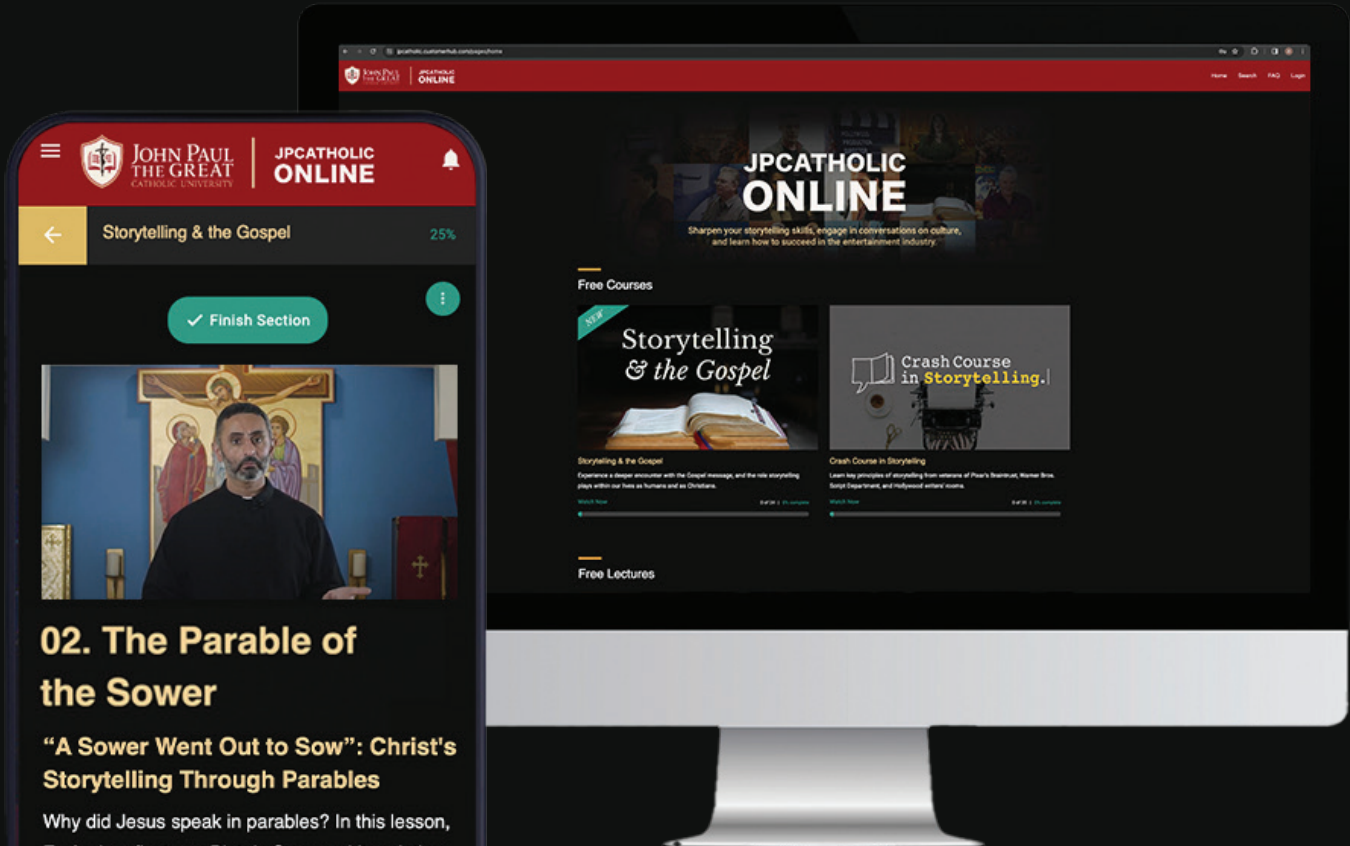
JOHN PAUL THE GREAT CATHOLIC UNIVERSITY

JPCATHOLIC ONLINE

Storytelling & the Gospel

25%

Finish Section

02. The Parable of the Sower

"A Sower Went Out to Sow": Christ's Storytelling Through Parables

Why did Jesus speak in parables? In this lesson,

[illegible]

JOHN PAUL THE GREAT

JPCATHOLIC ONLINE

Home Search FAQ Login

JPCATHOLIC ONLINE

Sharpen your storytelling skills, engage in conversations on culture, and learn how to succeed in the entertainment industry.

Free Courses

NEW

Storytelling & the Gospel

Storytelling & the Gospel

Experience a deeper encounter with the Gospel message, and the role storytelling plays within our lives as humans and as Christians.

Watch Now

Crash Course in Storytelling.

Crash Course in Storytelling

Learn key principles of storytelling from veterans of Pixar's Braintrust, Warner Bros. Script Department, and Hollywood writers' rooms.

Watch Now

Free Lectures